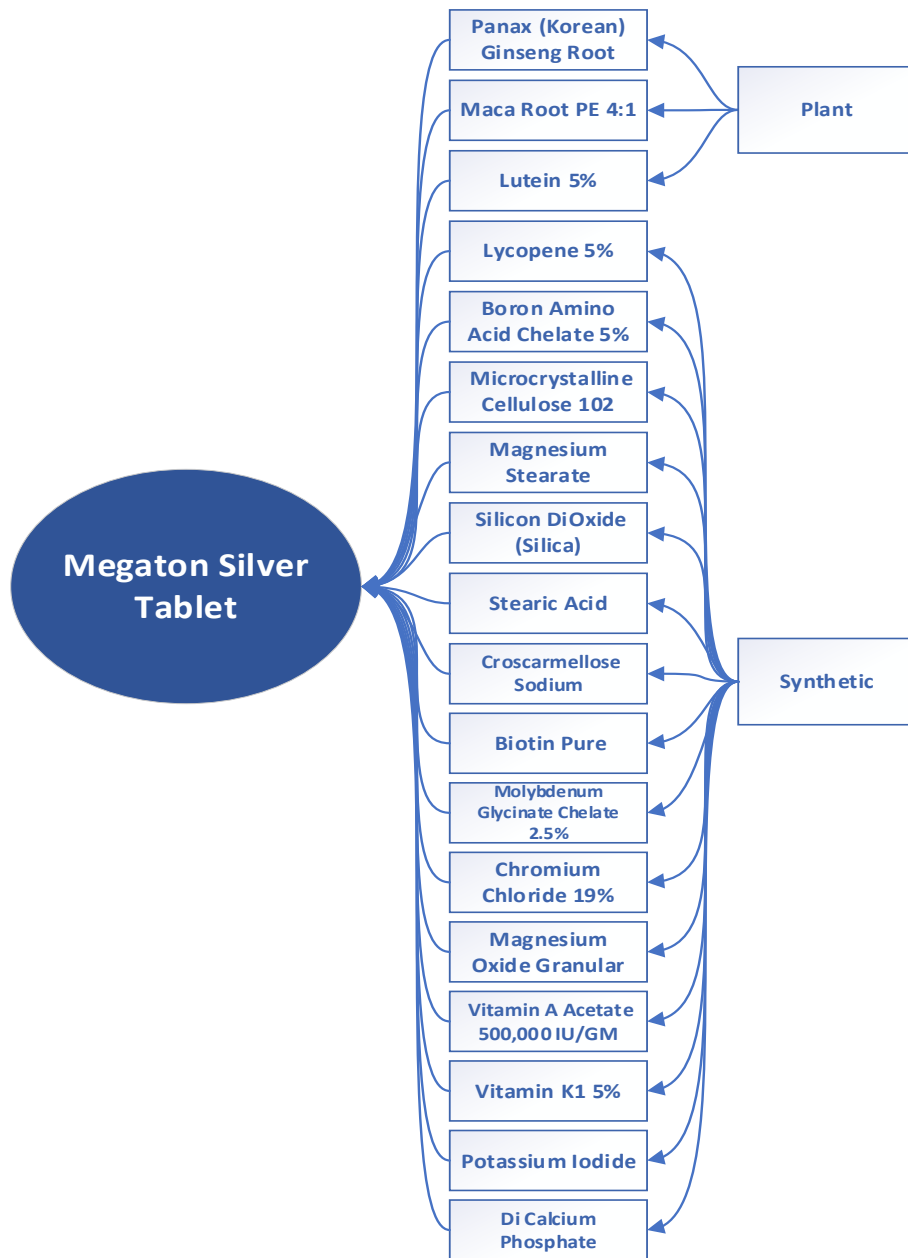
Megaton Silver Tablet

Panax (Korean) Ginseng Root

Maca Root PE 4:1

Lutein 5%

Lycopene 5%

Boron Amino Acid Chelate 5%

Microcrystalline Cellulose 102

Magnesium Stearate

Silicon DiOxide (Silica)

Stearic Acid

Croscarmellose Sodium

Biotin Pure

Molybdenum Glycinate Chelate 2.5%

Chromium Chloride 19%

Magnesium Oxide Granular

Vitamin A Acetate 500,000 IU/GM

Vitamin K1 5%

Potassium Iodide

Di Calcium Phosphate

Plant

Synthetic